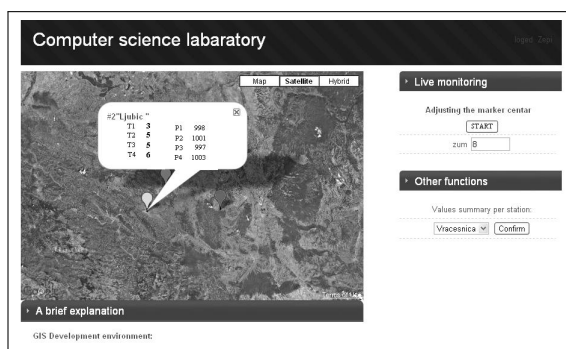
Computer science labaratory

Ingen Zepi

Map Satellite Hybrid

#2"Ljubic "
T1 3 P1 998
T2 5 P2 1001
T3 5 P3 997
T4 6 P4 1003

Terms of Use

Live monitoring

Adjusting the marker centar

START

zum 8

Other functions

Values summary per station:

Vracesnica

Confirm

A brief explanation

GIS Development environment: